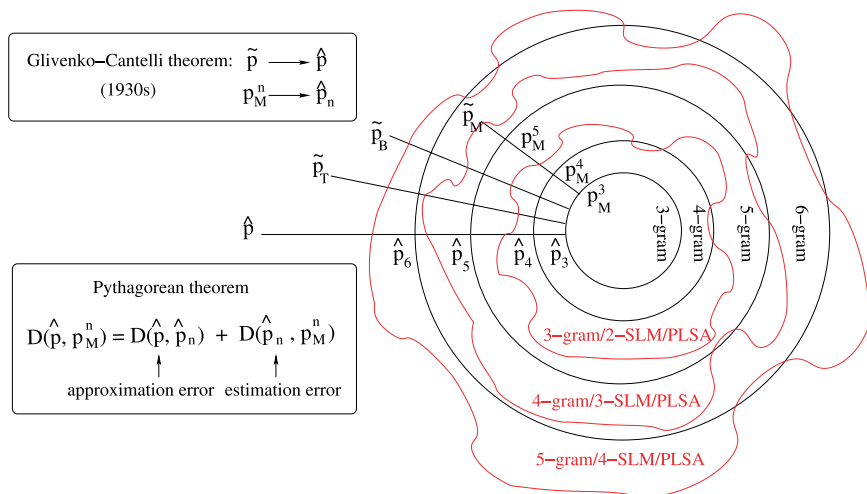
Glivenko–Cantelli theorem: $\tilde{p} \longrightarrow \hat{p}$

(1930s) $p_M^n \longrightarrow \hat{p}_n$

$\tilde{p}_M$

$p_M^5$

$\tilde{p}_B$

$p_M^4$

$\tilde{p}_T$

$p_M^3$

$\hat{p}$

$\hat{p}_6$ $\hat{p}_5$ $\hat{p}_4$ $\hat{p}_3$

3–gram 4–gram 5–gram 6–gram

Pythagorean theorem

$D(\hat{p}, p_M^n) = D(\hat{p}, \hat{p}_n) + D(\hat{p}_n, p_M^n)$

approximation error estimation error

3–gram/2–SLM/PLSA

4–gram/3–SLM/PLSA

5–gram/4–SLM/PLSA